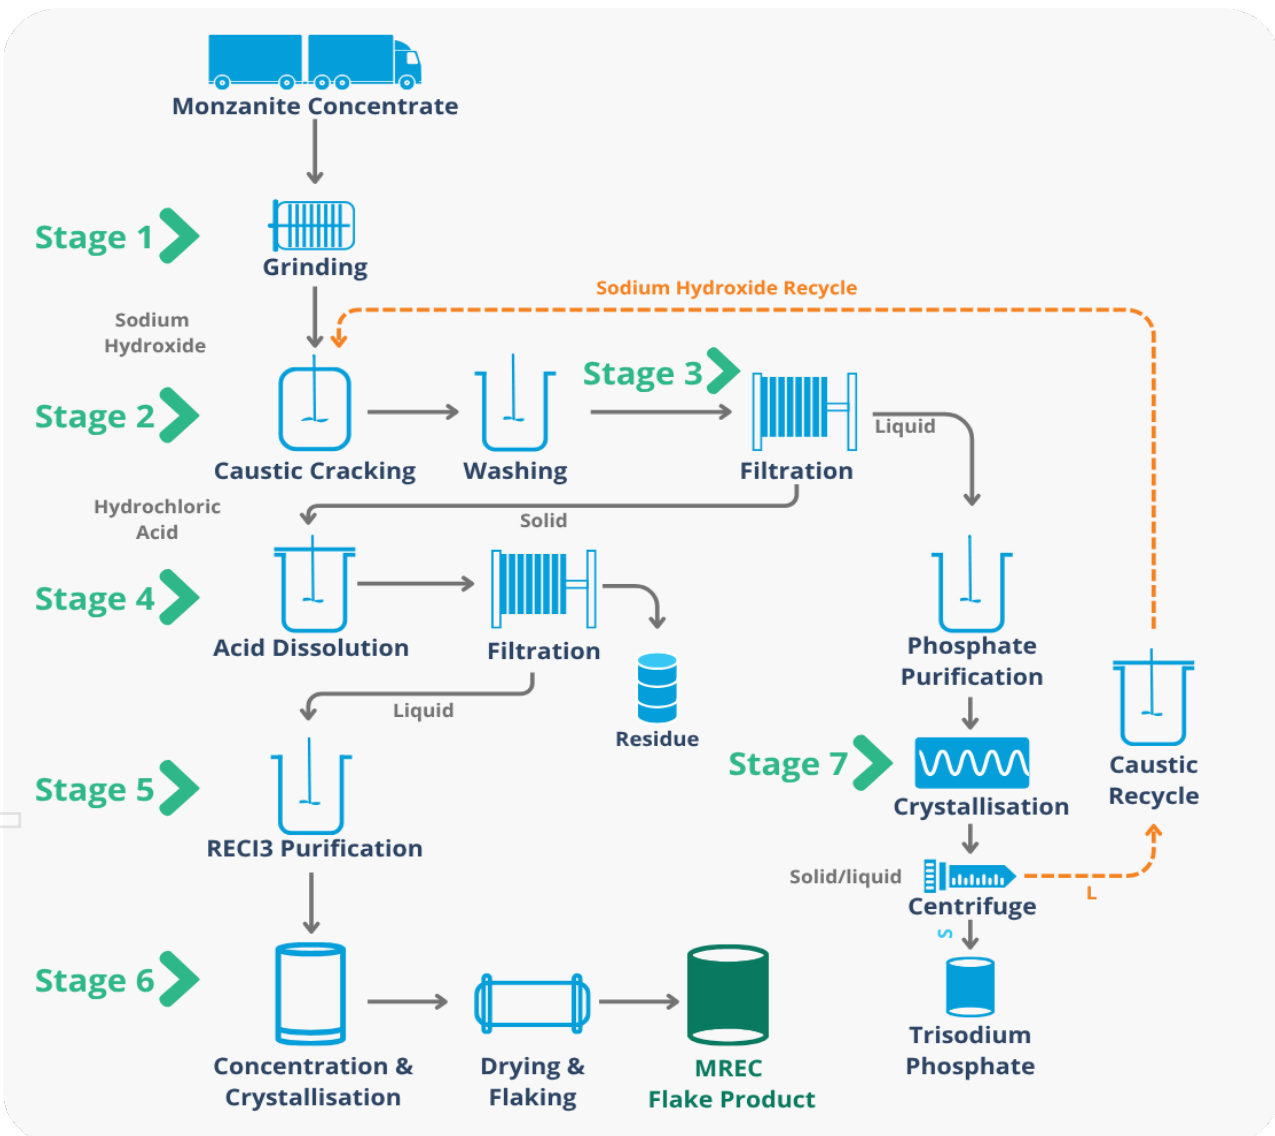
Monzanite Concentrate

Stage 1

Grinding

Sodium Hydroxide Recycle

Sodium Hydroxide

Stage 2

Caustic Cracking

Washing

Stage 3

Filtration

Liquid

Hydrochloric Acid

Solid

Stage 4

Acid Dissolution

Filtration

Phosphate Purification

Liquid

Residue

Stage 7

Crystallisation

Caustic Recycle

Stage 5

RECI3 Purification

Solid/liquid

Centrifuge

L

S

Stage 6

Concentration & Crystallisation

Drying & Flaking

MREC Flake Product

Trisodium Phosphate